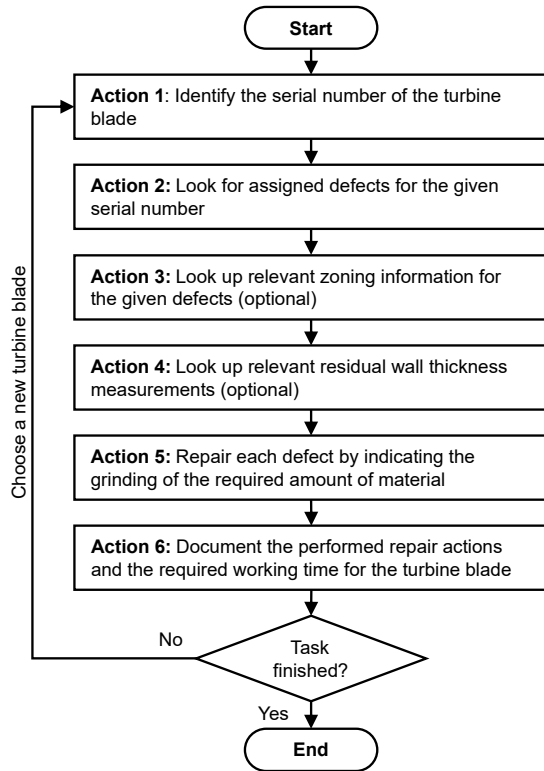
Start

Action 1: Identify the serial number of the turbine blade

Action 2: Look for assigned defects for the given serial number

Action 3: Look up relevant zoning information for the given defects (optional)

Action 4: Look up relevant residual wall thickness measurements (optional)

Action 5: Repair each defect by indicating the grinding of the required amount of material

Action 6: Document the performed repair actions and the required working time for the turbine blade

Task finished?

No

Yes

End

Choose a new turbine blade